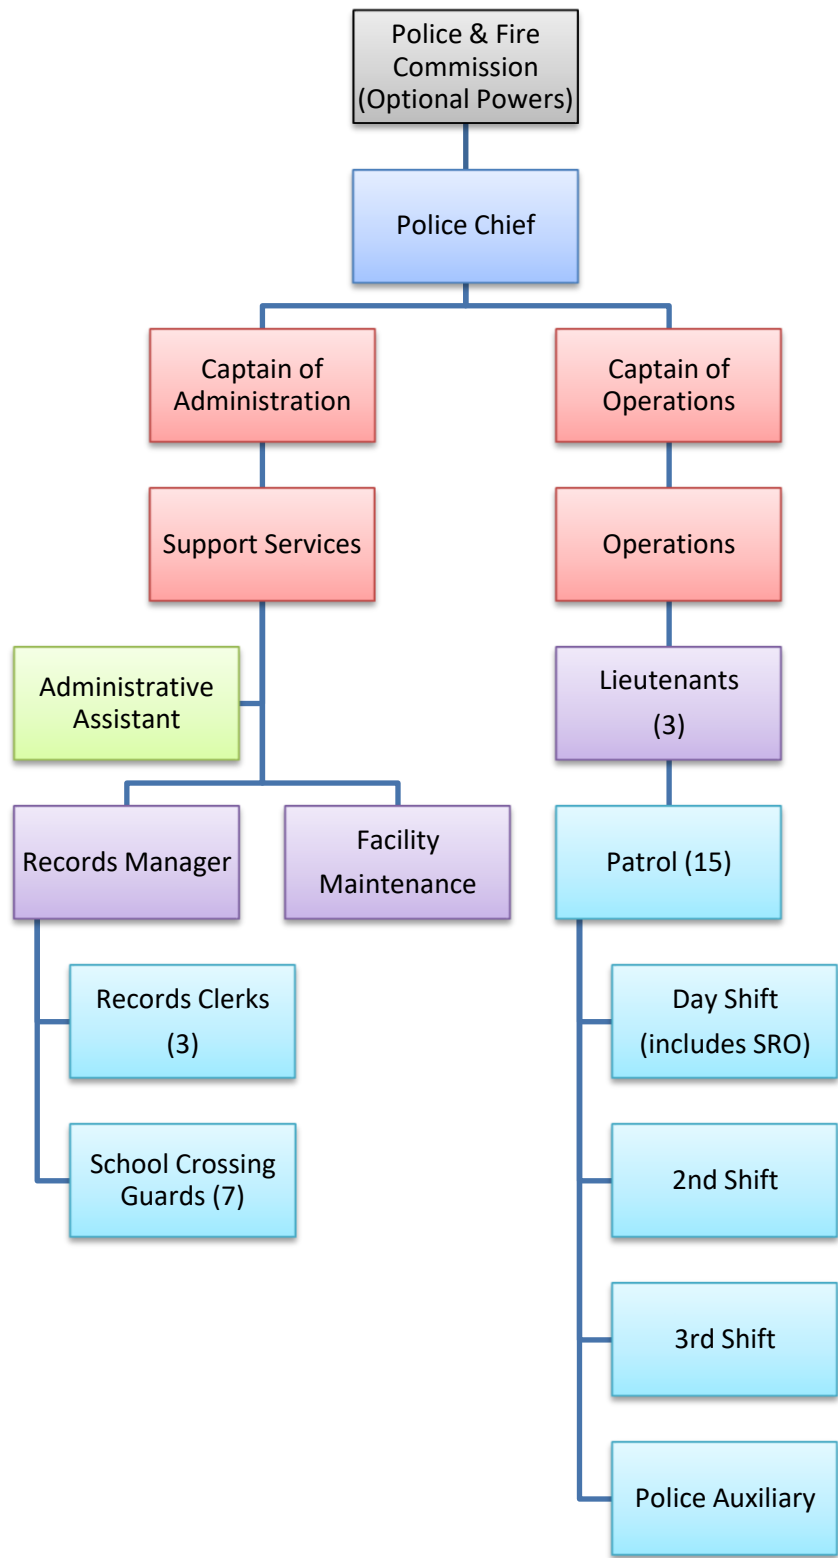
Police & Fire Commission (Optional Powers)

Police Chief

Captain of Administration

Captain of Operations

Support Services

Operations

Administrative Assistant

Lieutenants (3)

Records Manager

Facility Maintenance

Patrol (15)

Records Clerks (3)

School Crossing Guards (7)

Day Shift (includes SRO)

2nd Shift

3rd Shift

Police Auxiliary